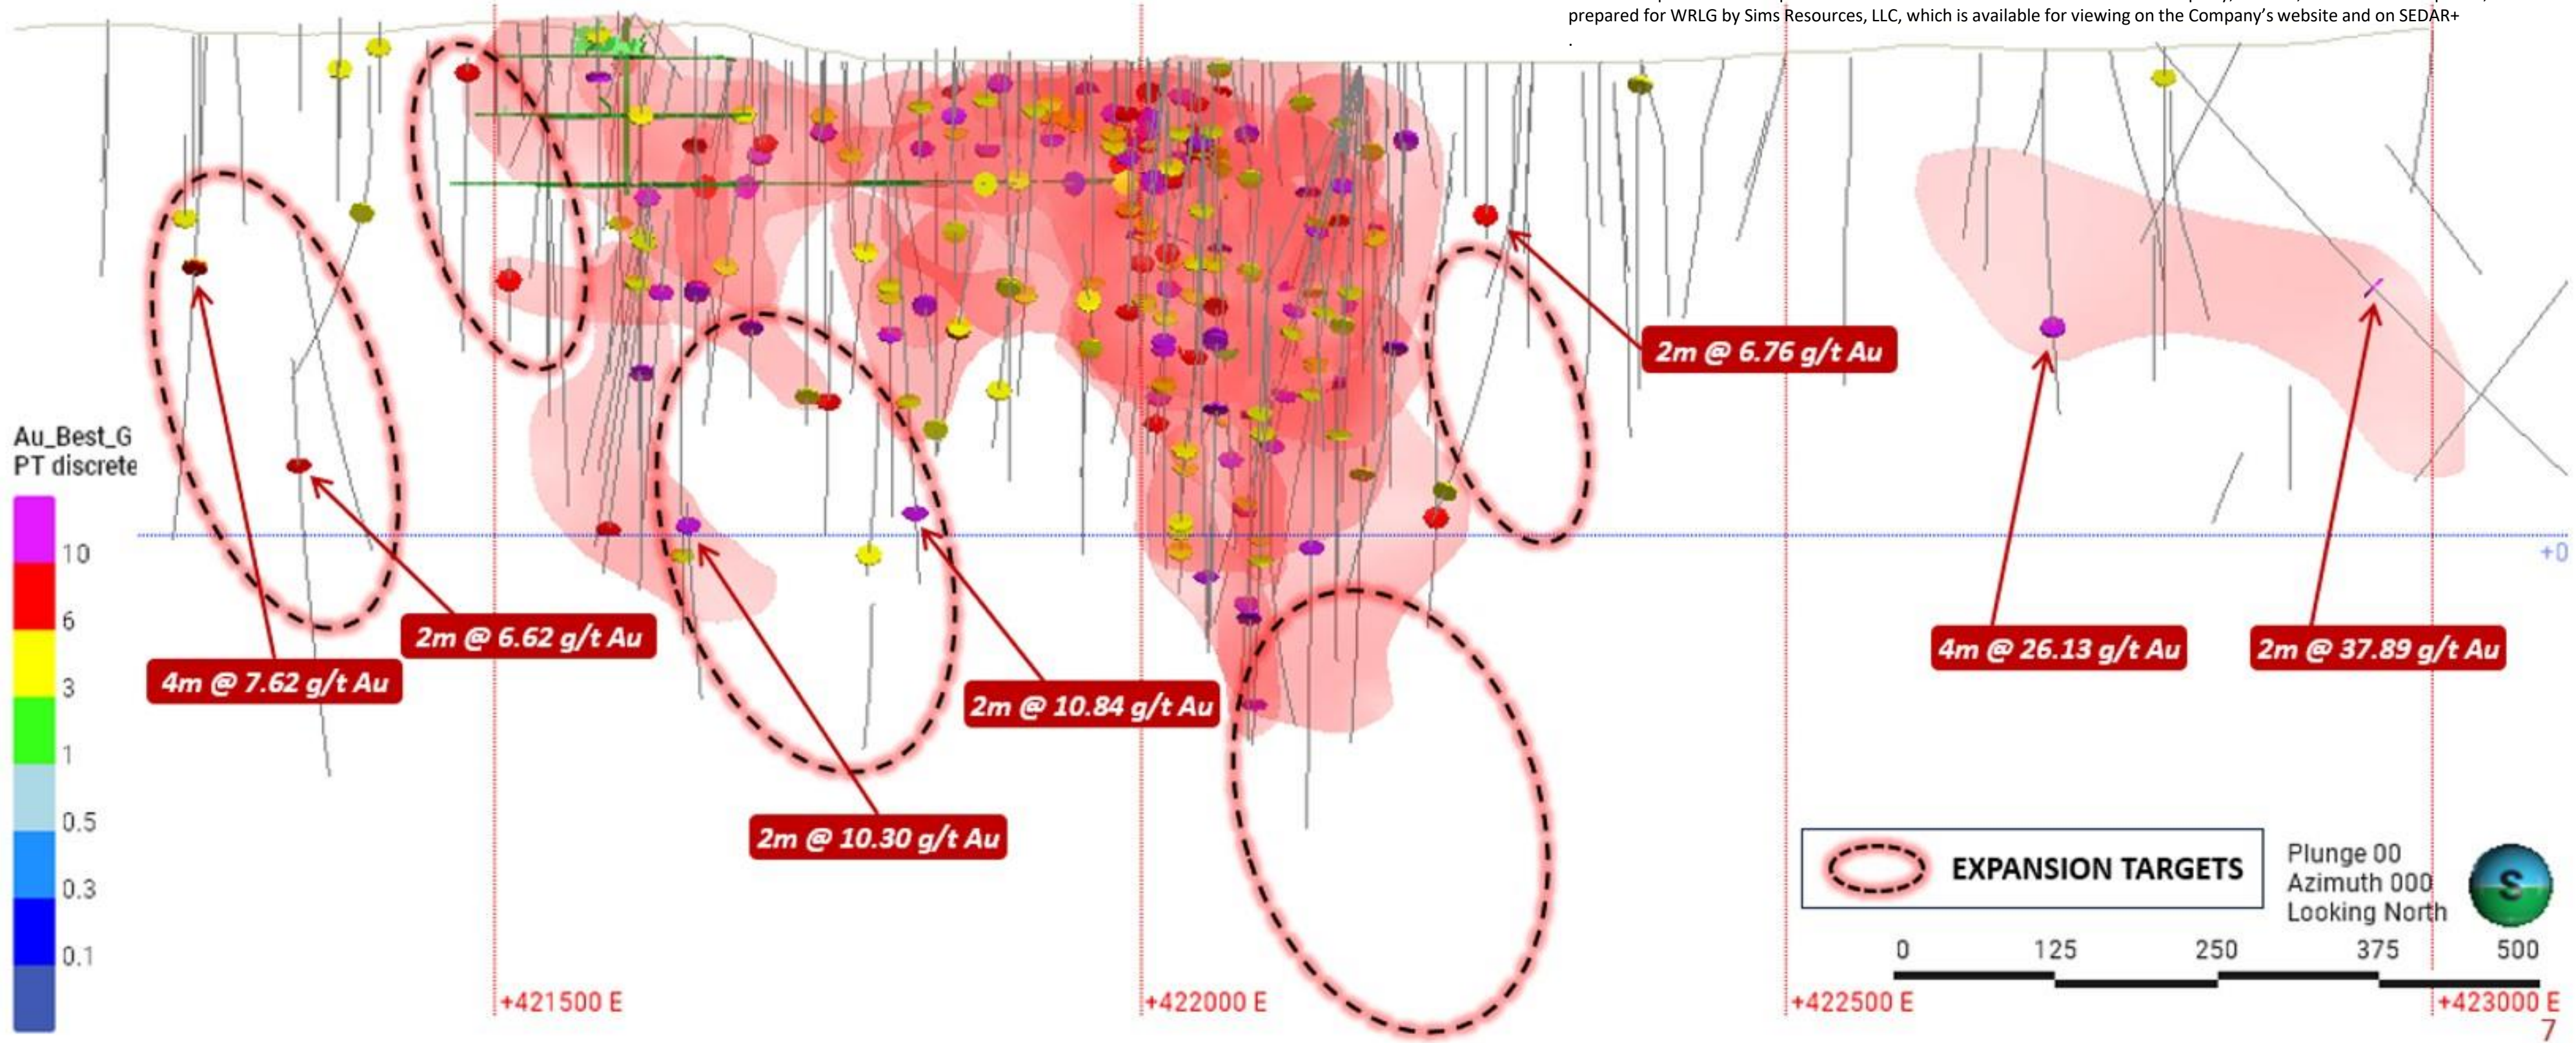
prepared for WRLG by Sims Resources, LLC, which is available for viewing on the Company's website and on SEDAR+
.

Au_Best_G PT discrete

10
6
3
1
0.5
0.3
0.1

2m @ 6.76 g/t Au
4m @ 7.62 g/t Au
2m @ 6.62 g/t Au
2m @ 10.84 g/t Au
2m @ 10.30 g/t Au
4m @ 26.13 g/t Au
2m @ 37.89 g/t Au

+0

EXPANSION TARGETS

Plunge 00
Azimuth 000
Looking North

0 125 250 375 500

+421500 E
+422000 E
+422500 E
+423000 E

7